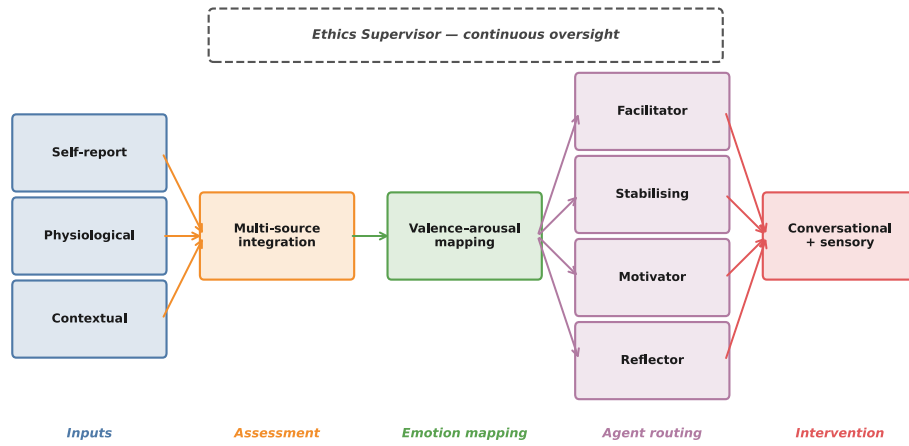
Ethics Supervisor — continuous oversight

Self-report

Physiological

Contextual

Multi-source integration

Valence–arousal mapping

Facilitator

Stabilising

Motivator

Reflector

Conversational + sensory

Inputs

Assessment

Emotion mapping

Agent routing

Intervention